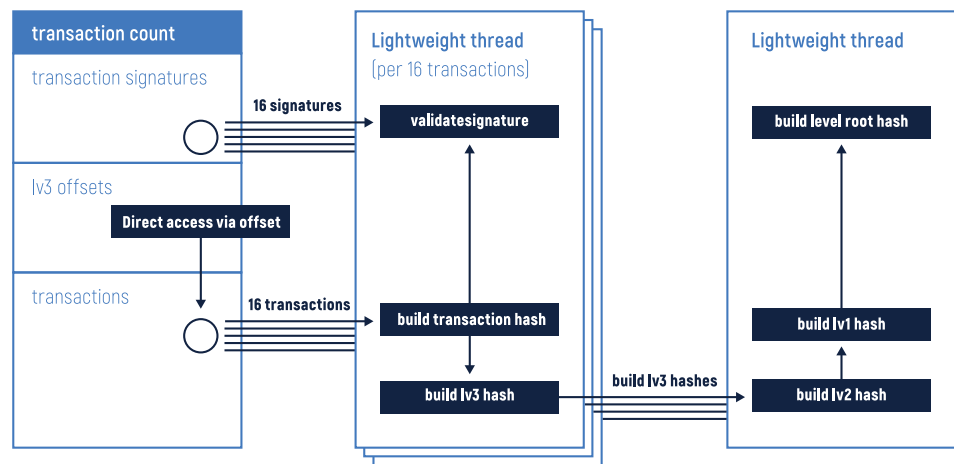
transaction count

transaction signatures

lv3 offsets

Direct access via offset

transactions

16 signatures

16 transactions

Lightweight thread
(per 16 transactions)

validatesignature

build transaction hash

build lv3 hash

build lv3 hashes

Lightweight thread

build level root hash

build lv1 hash

build lv2 hash